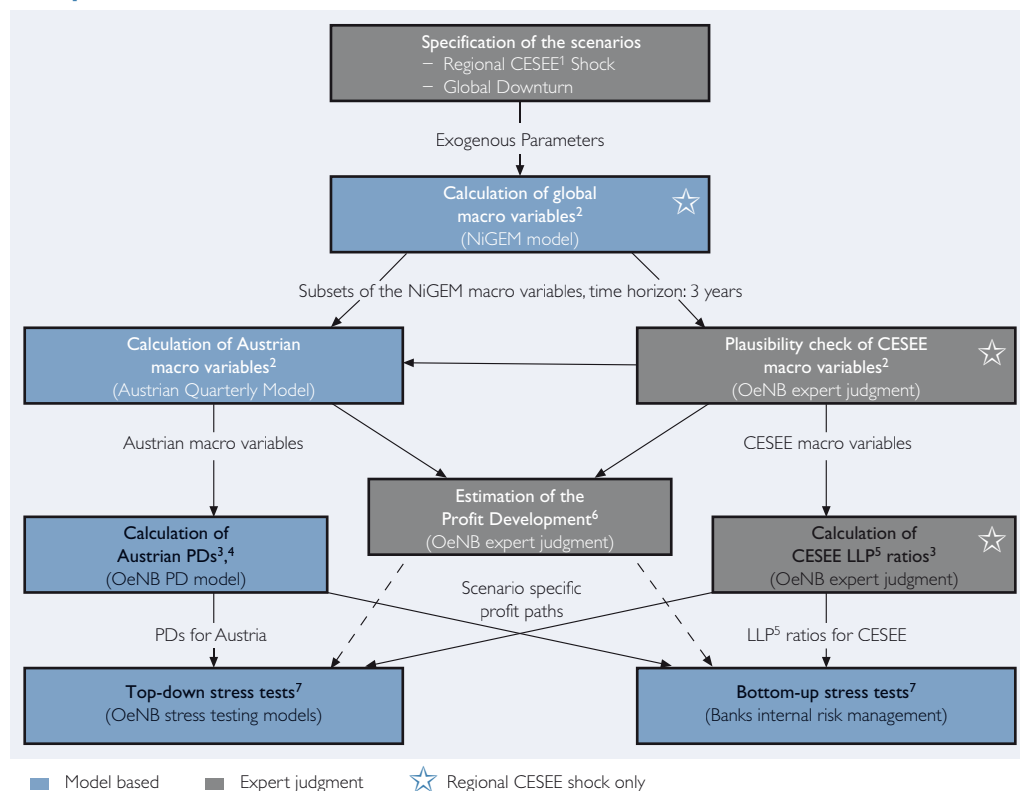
Specification of the scenarios
– Regional CESEE$^1$ Shock
– Global Downturn

Exogenous Parameters

Calculation of global macro variables$^2$
(NiGEM model)

Subsets of the NiGEM macro variables, time horizon: 3 years

Calculation of Austrian macro variables$^2$
(Austrian Quarterly Model)

Plausibility check of CESEE macro variables$^2$
(OeNB expert judgment)

Austrian macro variables

CESEE macro variables

Estimation of the Profit Development$^6$
(OeNB expert judgment)

Calculation of Austrian PDs$^{3,4}$
(OeNB PD model)

Calculation of CESEE LLP$^5$ ratios$^3$
(OeNB expert judgment)

Scenario specific profit paths

PDs for Austria

LLP$^5$ ratios for CESEE

Top-down stress tests$^7$
(OeNB stress testing models)

Bottom-up stress tests$^7$
(Banks internal risk management)

Model based
Expert judgment
Regional CESEE shock only